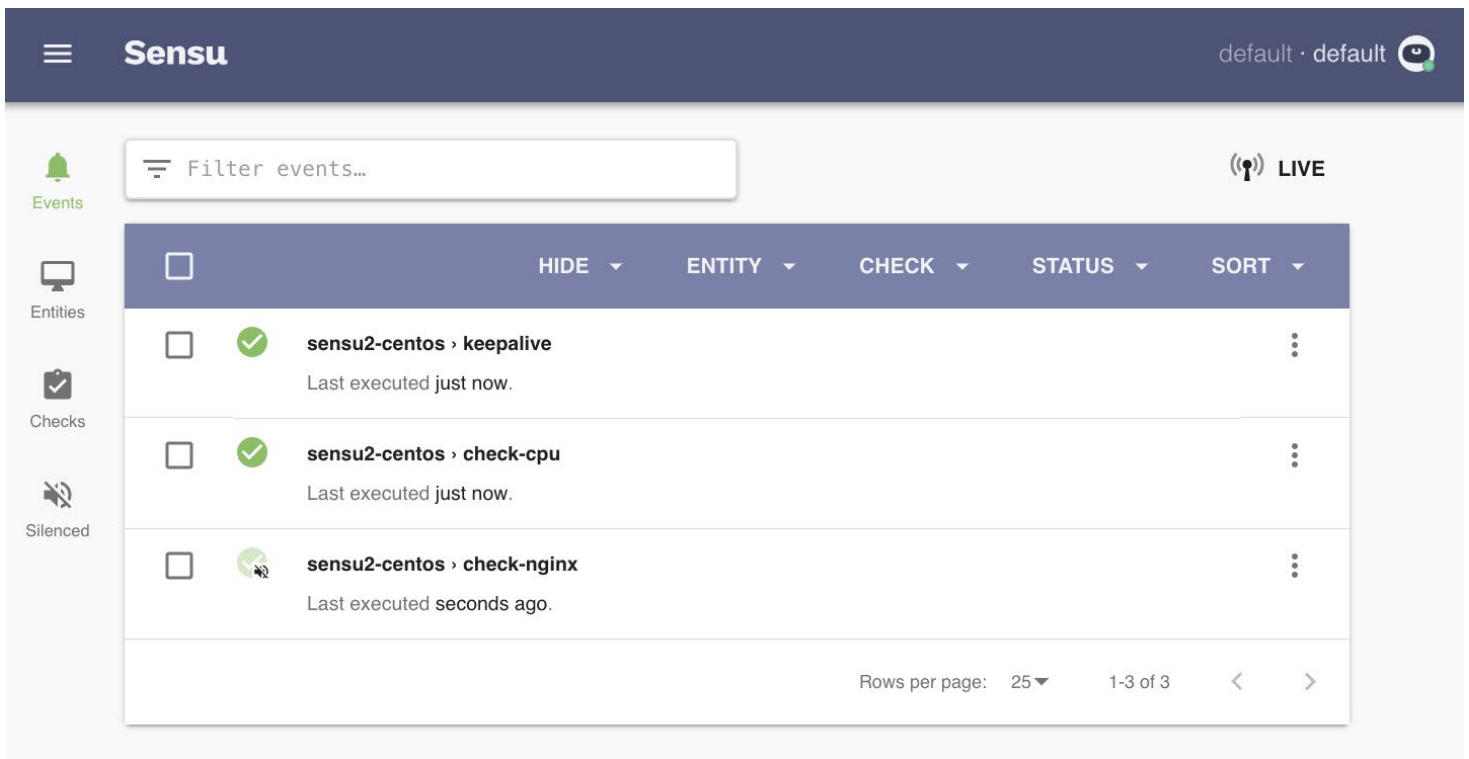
Sensu

default · default

Events

Entities

Checks

Silenced

Filter events…

LIVE

HIDE ENTITY CHECK STATUS SORT

sensu2-centos › keepalive
Last executed just now.

sensu2-centos › check-cpu
Last executed just now.

sensu2-centos › check-nginx
Last executed seconds ago.

Rows per page: 25 1-3 of 3